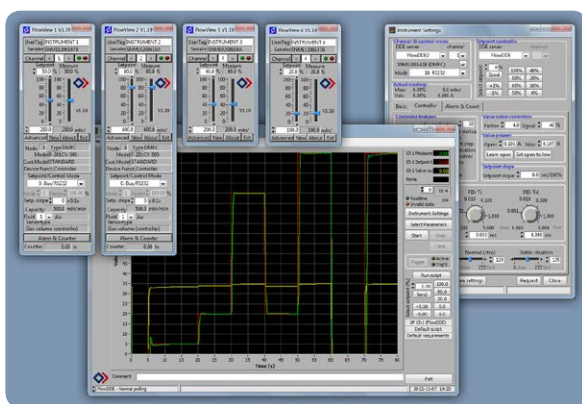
FlowView 1 V1.19
UserTag INSTRUMENT 1
Setpoint Measure
50.0 50.0 %
200.0 200.0 mln/min
Advanced Alarm About Exit
Mode 0 Type DMFC
Model F-201CV
Gas N2
Setpoint/Control Mode
0. Bus/RS232
Capacity 500.0 mln/min
Fluid 1 Air
Gas volume (controller)
Alarm & Counter
Counter 0.0 ln

FlowView 2 V1.19
UserTag INSTRUMENT 2
Setpoint Measure
80.0 80.0 %
400.0 400.0 mln/min
Advanced Alarm About Exit
Mode 0 Type DMFC
Setpoint/Control Mode
0. Bus/RS232
Capacity 500.0 mln/min
Fluid 1 Air
Alarm & Counter
Counter 0.0 ln

FlowView 3 V1.19
UserTag INSTRUMENT 3
Setpoint Measure
40.0 40.0 %
200.0 200.0 mln/min
Advanced Alarm About Exit

FlowView 4 V1.19
UserTag INSTRUMENT 4
Setpoint Measure
20.0 20.0 %
100.0 100.0 mln/min
Advanced Alarm About Exit

Instrument Settings
Basic Controller Alarm & Count
Request Close

Instrument Settings
Select Parameters
Start Stop
Run script
Default script
Default requirements
Time [s]
Comment
FlowDDE - Normal polling
Exit